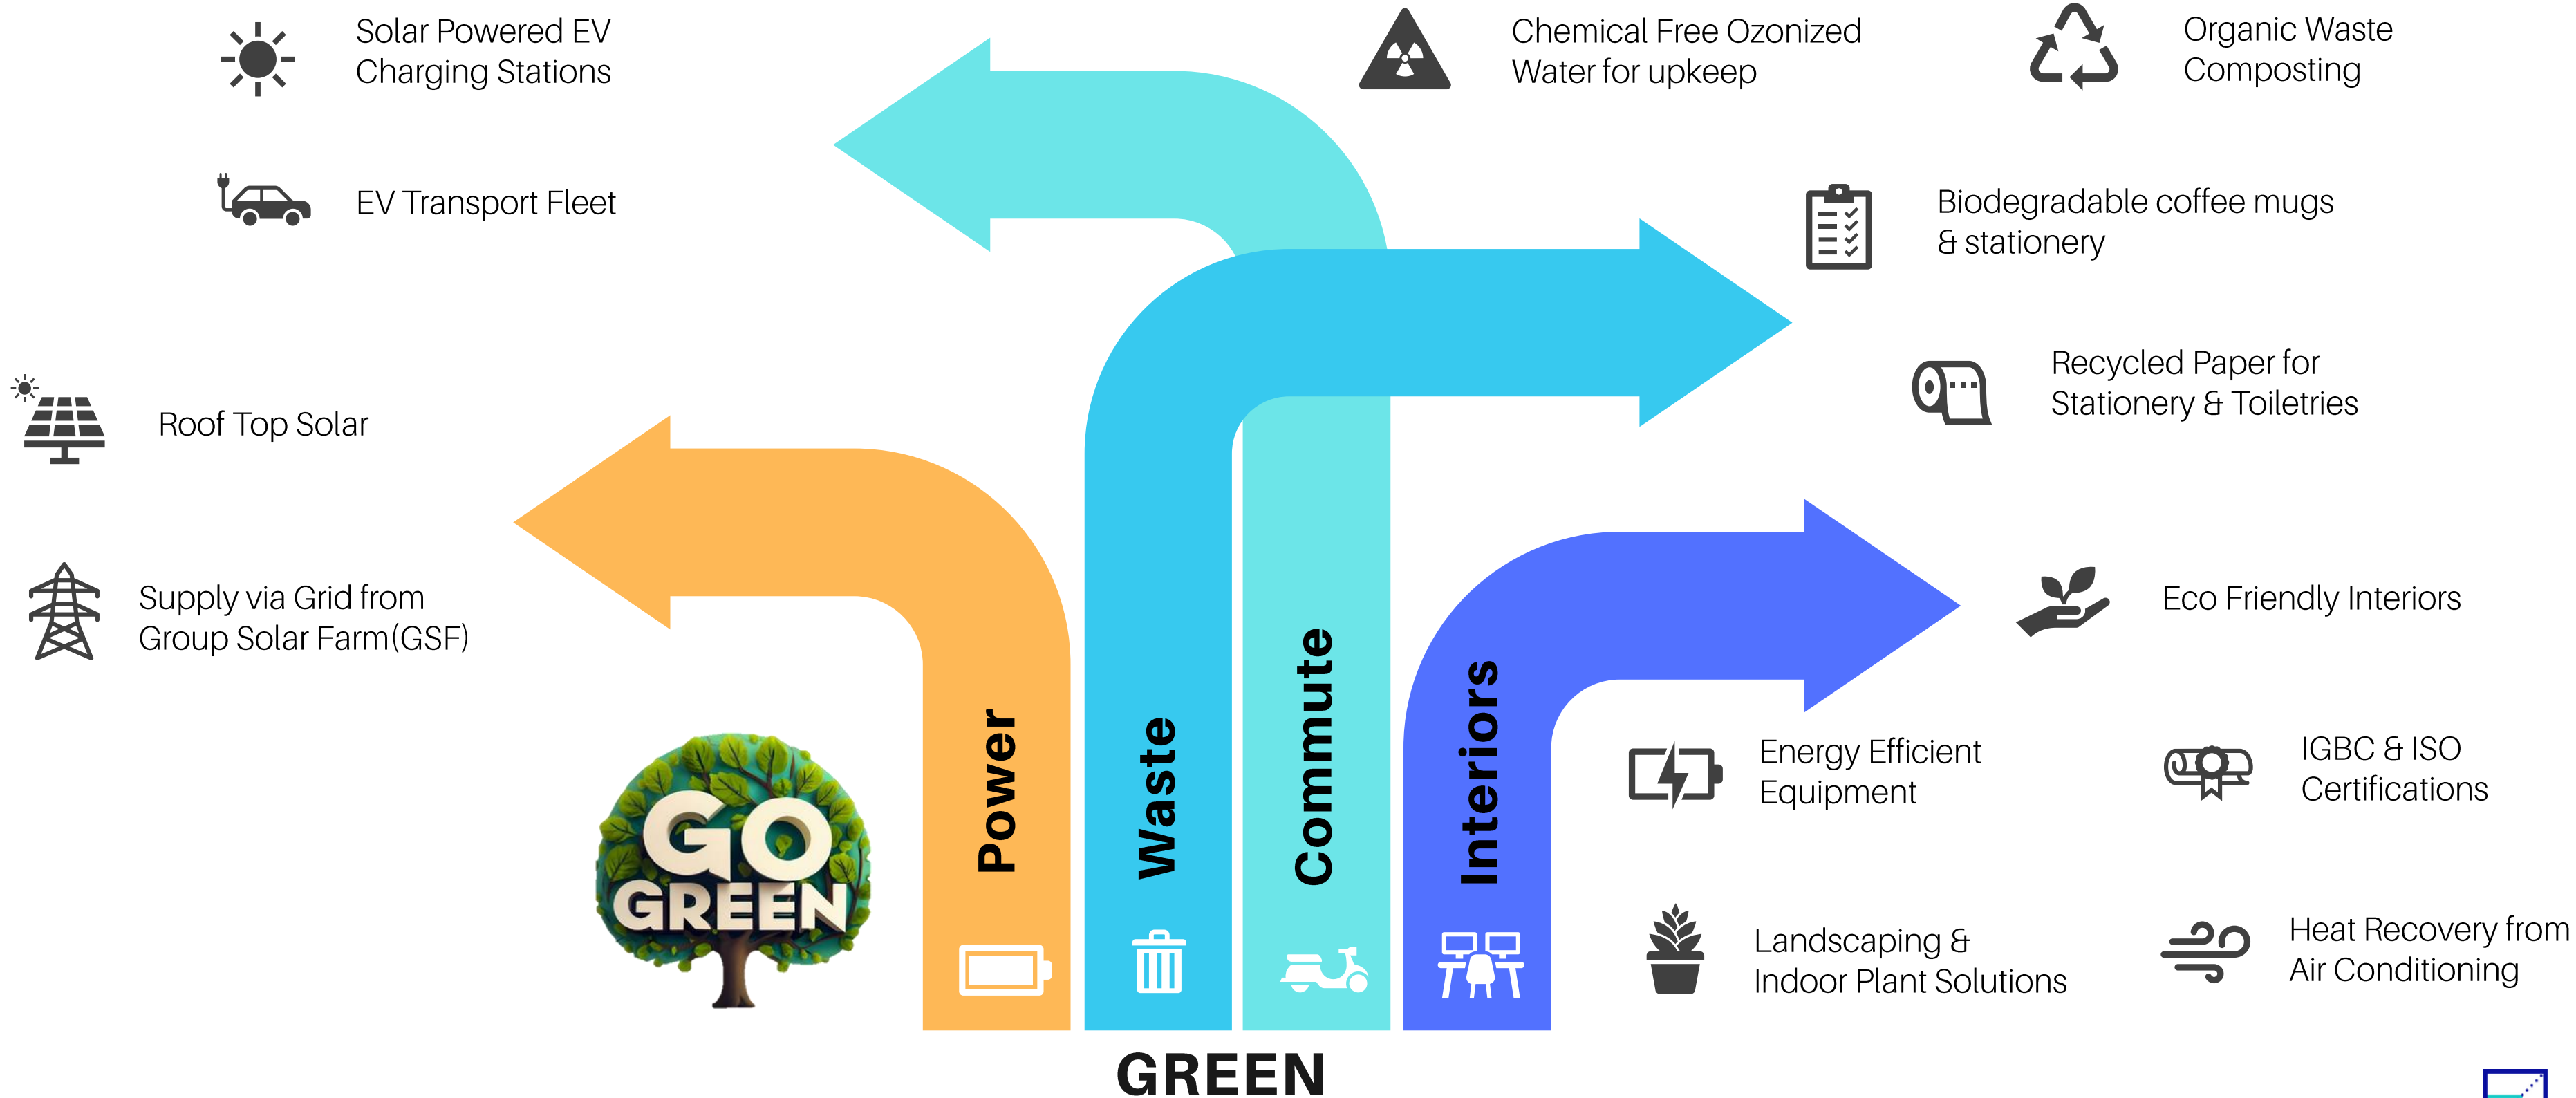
Solar Powered EV Charging Stations

EV Transport Fleet

Roof Top Solar

Supply via Grid from Group Solar Farm(GSF)

Chemical Free Ozonized Water for upkeep

Organic Waste Composting

Biodegradable coffee mugs & stationery

Recycled Paper for Stationery & Toiletries

Eco Friendly Interiors

Energy Efficient Equipment

IGBC & ISO Certifications

Landscaping & Indoor Plant Solutions

Heat Recovery from Air Conditioning

GO GREEN

Power

Waste

Commute

Interiors

GREEN